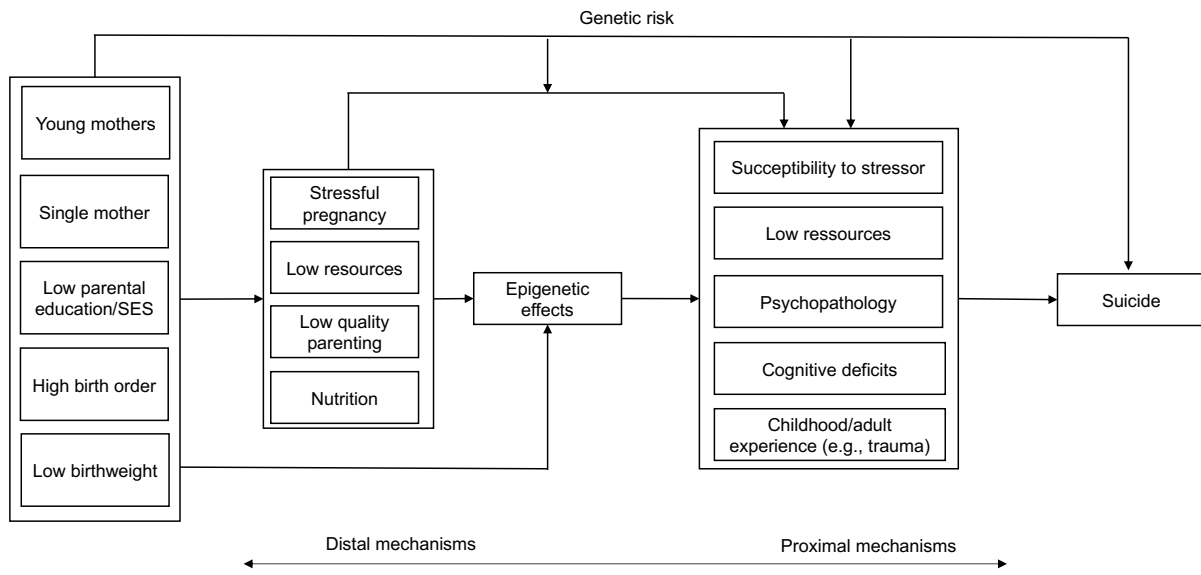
Genetic risk

Young mothers

Single mother

Low parental education/SES

High birth order

Low birthweight

Stressful pregnancy

Low resources

Low quality parenting

Nutrition

Epigenetic effects

Succeptibility to stressor

Low ressources

Psychopathology

Cognitive deficits

Childhood/adult experience (e.g., trauma)

Suicide

Distal mechanisms

Proximal mechanisms